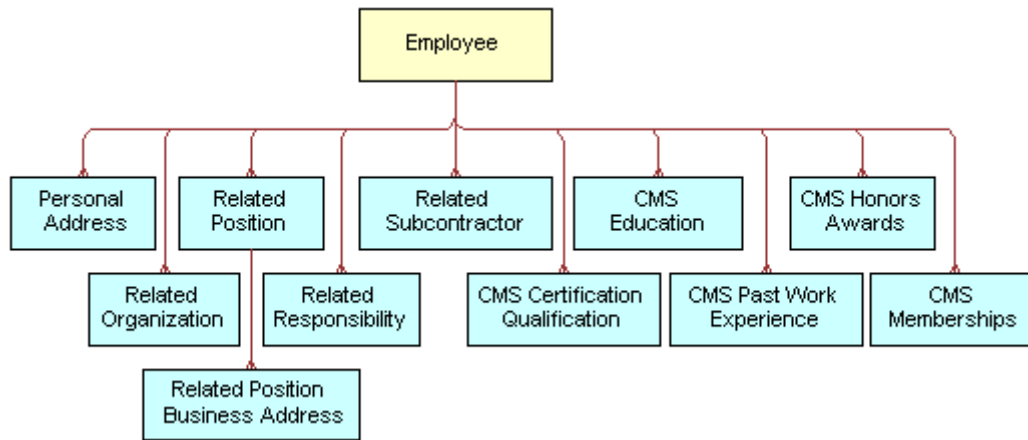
Employee

Personal Address

Related Position

Related Subcontractor

CMS Education

CMS Honors Awards

Related Organization

Related Responsibility

CMS Certification Qualification

CMS Past Work Experience

CMS Memberships

Related Position Business Address